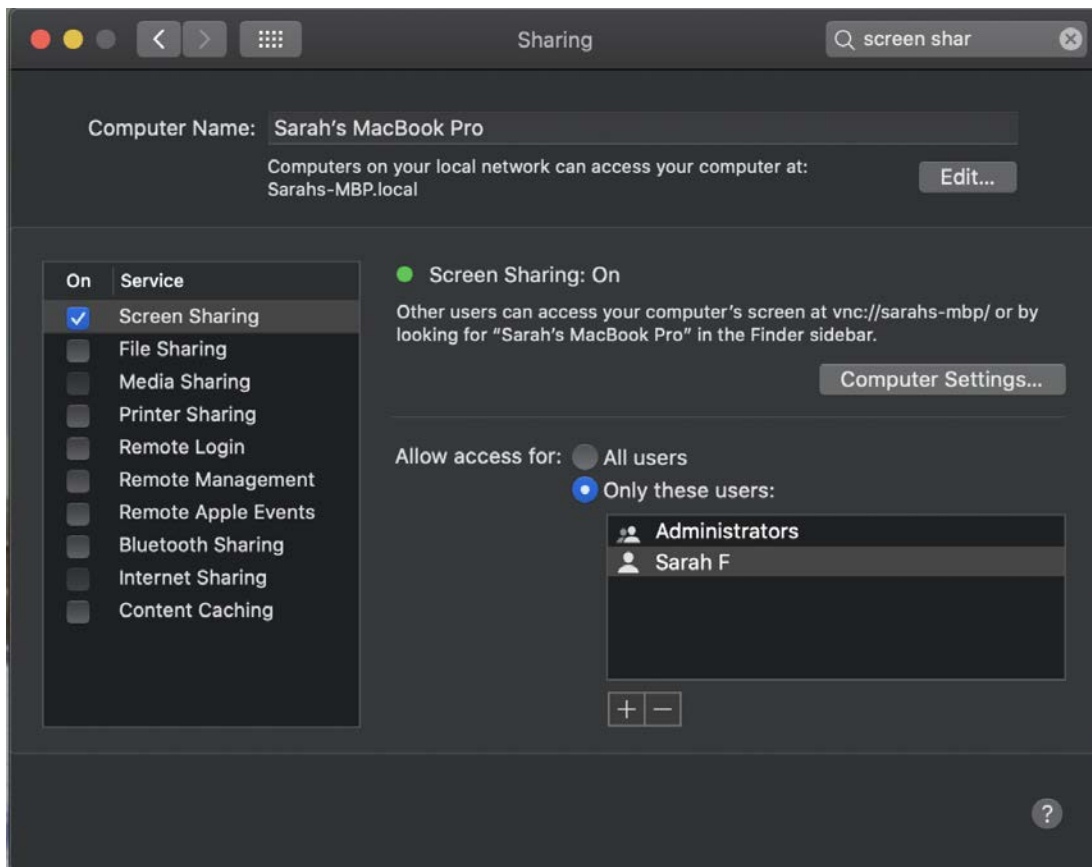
Sharing

screen shar

Computer Name: Sarah's MacBook Pro

Computers on your local network can access your computer at: Sarahs-MBP.local

Edit...

| On | Service |
|---|---|
| ✓ | Screen Sharing |
| | File Sharing |
| | Media Sharing |
| | Printer Sharing |
| | Remote Login |
| | Remote Management |
| | Remote Apple Events |
| | Bluetooth Sharing |
| | Internet Sharing |
| | Content Caching |

Screen Sharing: On

Other users can access your computer's screen at vnc://sarahs-mbp/ or by looking for "Sarah's MacBook Pro" in the Finder sidebar.

Computer Settings...

Allow access for: All users

Only these users:

Administrators

Sarah F

+ −

?